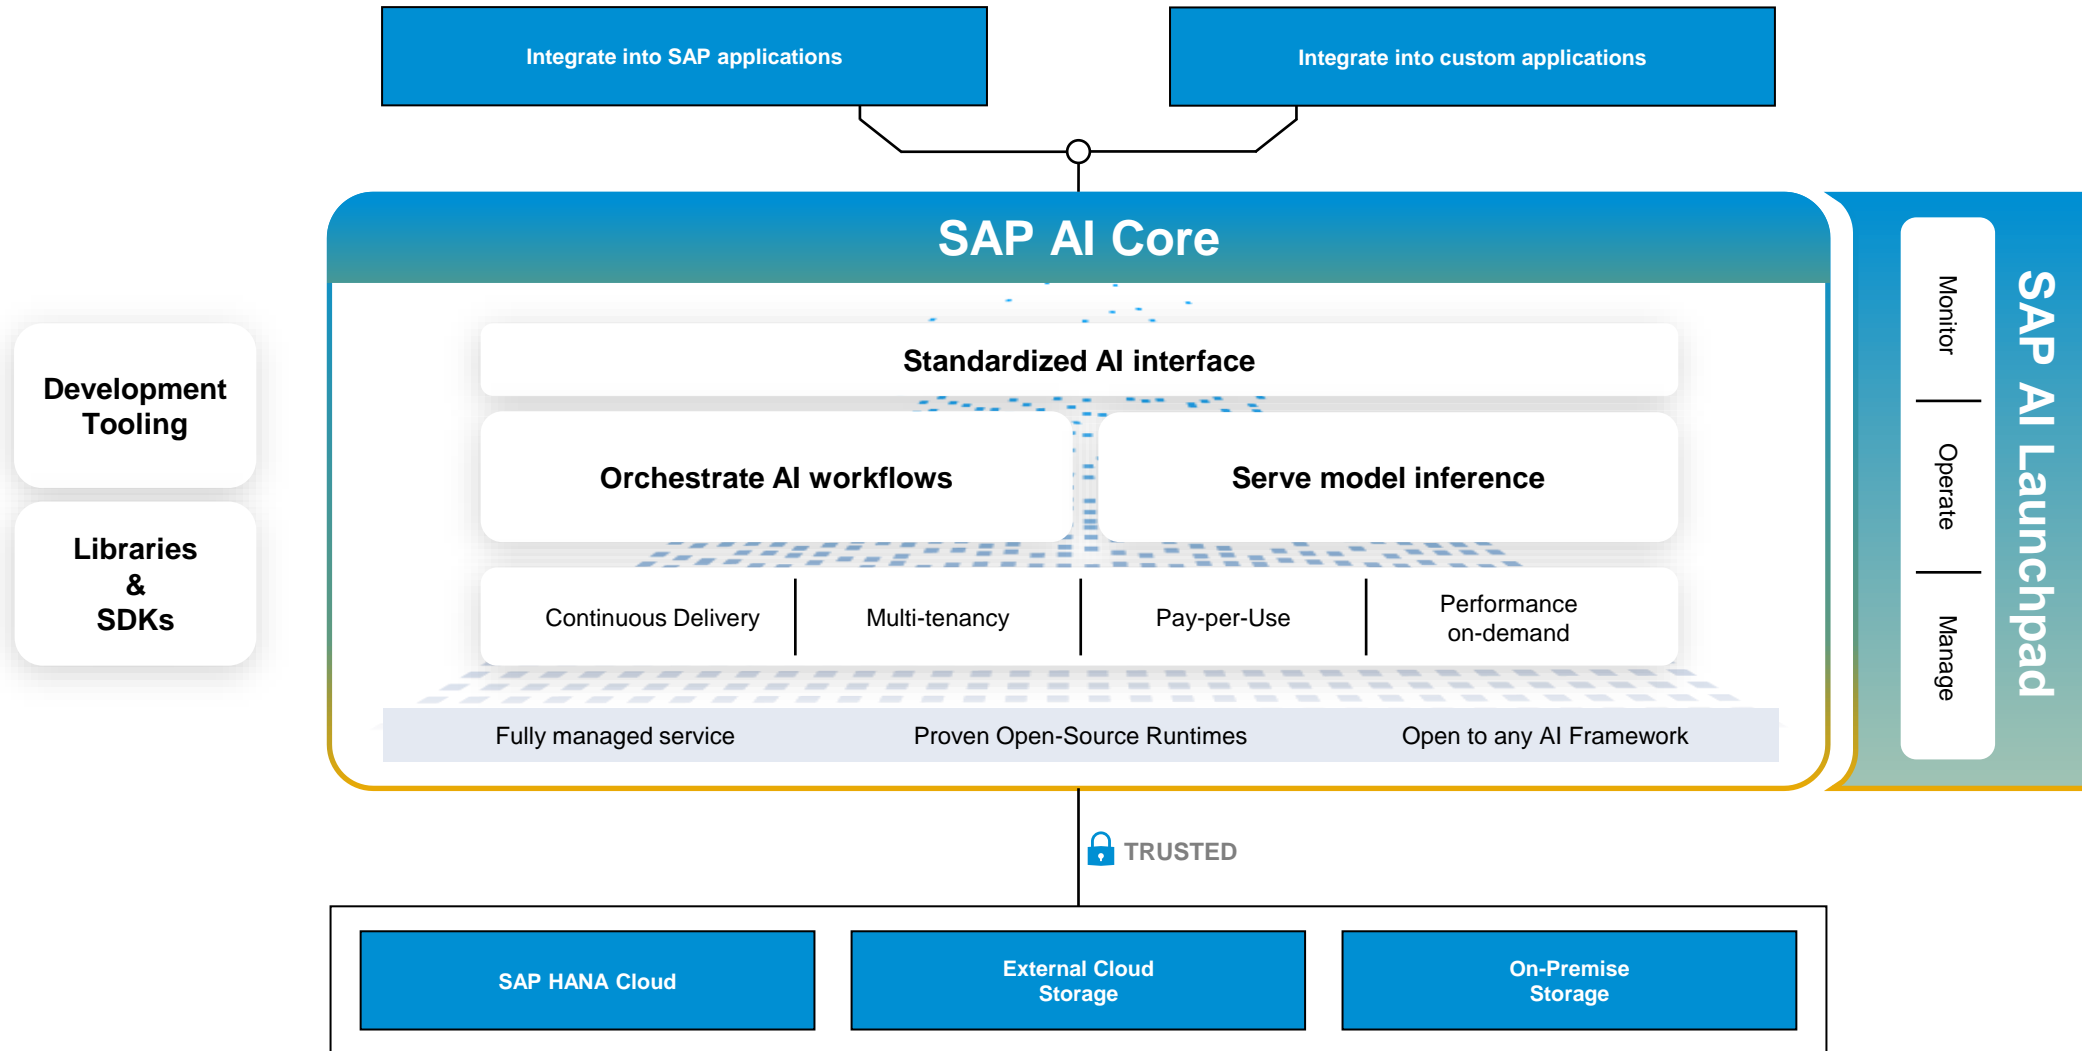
Integrate into SAP applications

Integrate into custom applications

Development Tooling

Libraries & SDKs

SAP AI Core

Standardized AI interface

Orchestrate AI workflows

Serve model inference

Continuous Delivery

Multi-tenancy

Pay-per-Use

Performance on-demand

Fully managed service

Proven Open-Source Runtimes

Open to any AI Framework

Monitor

Operate

Manage

SAP AI Launchpad

TRUSTED

SAP HANA Cloud

External Cloud Storage

On-Premise Storage